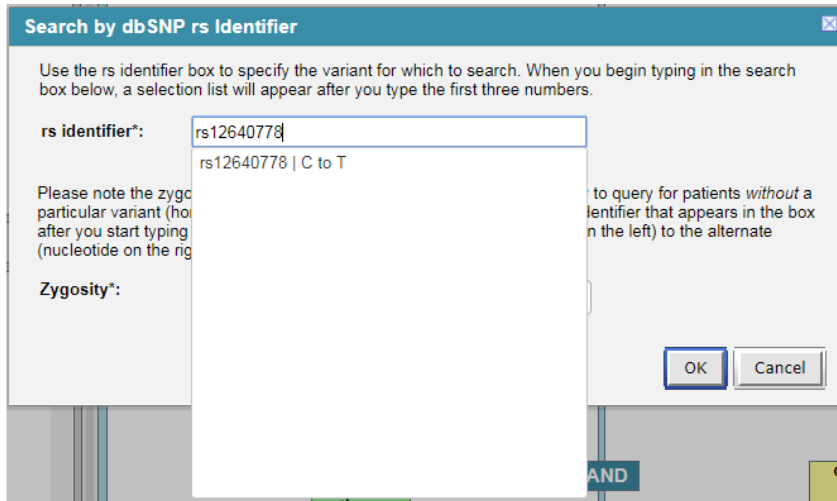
Search by dbSNP rs Identifier

Use the rs identifier box to specify the variant for which to search. When you begin typing in the search box below, a selection list will appear after you type the first three numbers.

rs identifier*: rs12640778

rs12640778 | C to T

Please note the zygo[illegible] to query for patients *without* a particular variant (ho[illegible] identifier that appears in the box after you start typing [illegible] n the left) to the alternate (nucleotide on the rig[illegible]

Zygosity*:

OK Cancel

AND